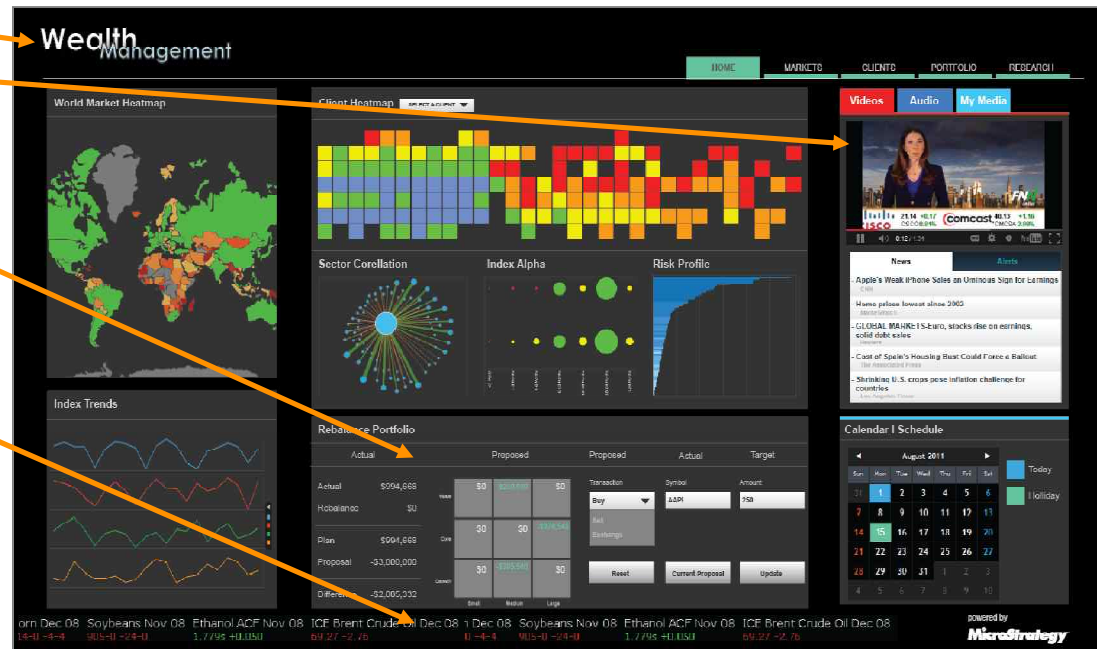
Wealth Management

HOME MARKETS CLIENTS PORTFOLIO RESEARCH

World Market Heatmap

Client Heatmap SELECT A CLIENT

Videos Audio My Media

Sector Corellation

Index Alpha

Risk Profile

News Alerts

- Apple's Weak iPhone Sales an Ominous Sign for Earnings
- Home prices lowest since 2003
- GLOBAL MARKETS-Euro, stocks rise on earnings, solid debt sales
- Cost of Spain's Housing Bust Could Force a Bailout
The Associated Press
- Shrinking U.S. crops pose inflation challenge for countries

Index Trends

Rebalance Portfolio

Actual | Proposed | Proposed | Actual | Target

Actual $994,669
Rebalance $0
Plan $994,669
Proposal -$3,000,000
Difference -$2,005,332

Transaction | Symbol | Amount
Buy | AAPL | 150
Sell
Exchange

Reset | Current Proposal | Update

Calendar | Schedule

August 2011

| Sun | Mon | Tue | Wed | Thu | Fri | Sat |
|---|---|---|---|---|---|---|
| 31 | 1 | 2 | 3 | 4 | 5 | 6 |
| 7 | 8 | 9 | 10 | 11 | 12 | 13 |
| 14 | 15 | 16 | 17 | 18 | 19 | 20 |
| 21 | 22 | 23 | 24 | 25 | 26 | 27 |
| 28 | 29 | 30 | 31 | 1 | 2 | 3 |
| 4 | 5 | 6 | 7 | 8 | 9 | 10 |

Today
Holiday

orn Dec 08 Soybeans Nov 08 Ethanol ACF Nov 08 ICE Brent Crude Oil Dec 08 n Dec 08 Soybeans Nov 08 Ethanol ACF Nov 08 ICE Brent Crude Oil Dec 08
14-0 -4-4 905-0 -24-0 1.779s +0.050 69.27 -2.76 0 -4-4 905-0 -24-0 1.779s +0.050 69.27 -2.76

powered by MicroStrategy